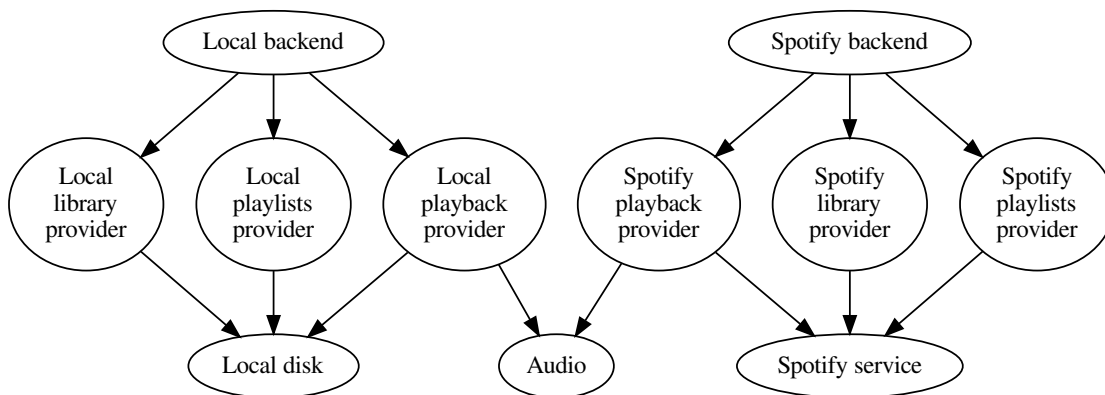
Local backend

Spotify backend

Local library provider

Local playlists provider

Local playback provider

Spotify playback provider

Spotify library provider

Spotify playlists provider

Local disk

Audio

Spotify service